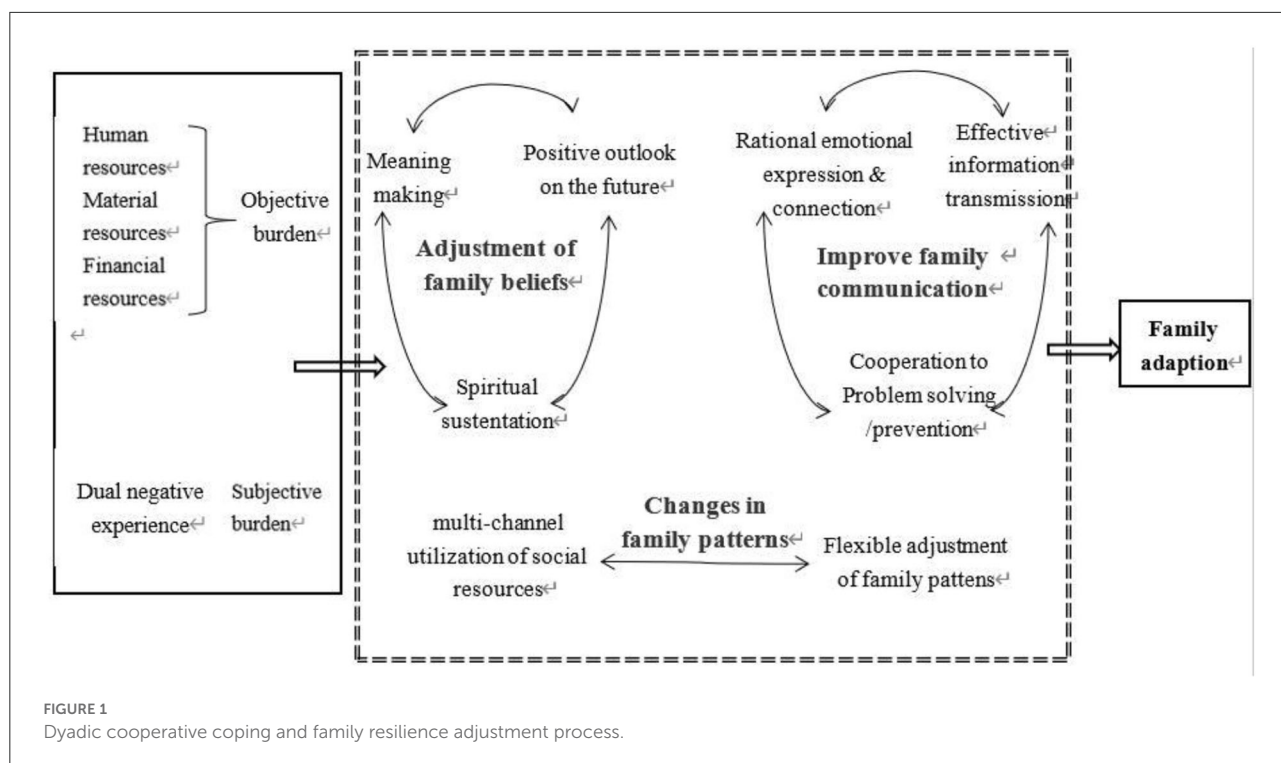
Human resources
Material resources
Financial resources

Objective burden

Dual negative experience

Subjective burden

Meaning making

Positive outlook on the future

Adjustment of family beliefs

Spiritual sustentation

Rational emotional expression & connection

Effective information transmission

Improve family communication

Cooperation to Problem solving /prevention

multi-channel utilization of social resources

Changes in family patterns

Flexible adjustment of family pattens

Family adaption

FIGURE 1
Dyadic cooperative coping and family resilience adjustment process.